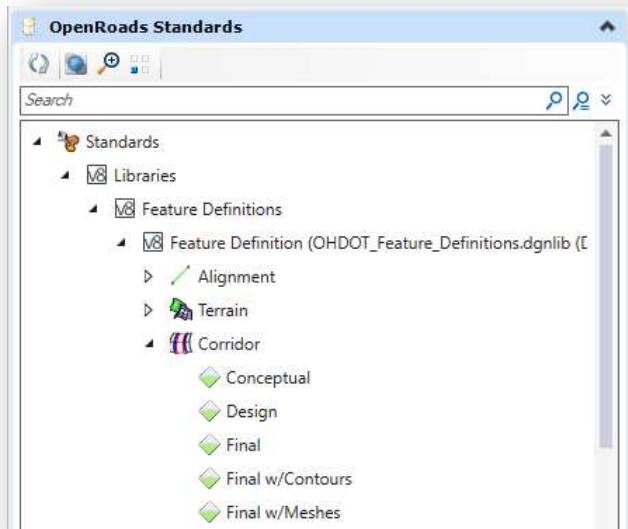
OpenRoads Standards

Search

Standards
Libraries
Feature Definitions
Feature Definition (OHDOT_Feature_Definitions.dgnlib (D
Alignment
Terrain
Corridor
Conceptual
Design
Final
Final w/Contours
Final w/Meshes